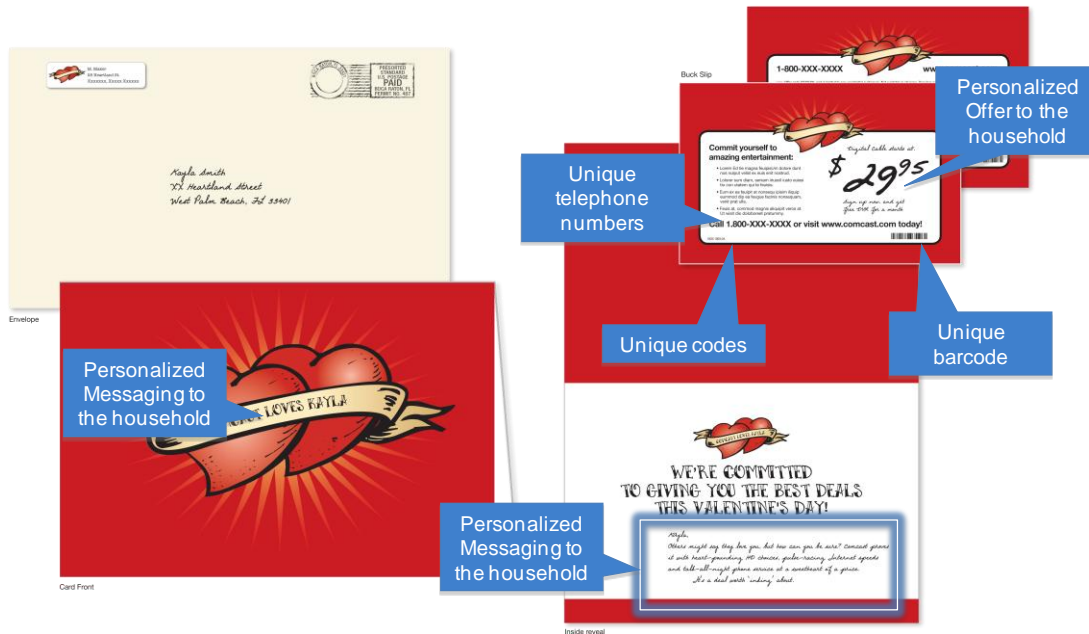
M. Master
XX Heartland St.
Xxxxxxx, Xxxxx Xxxxx

PRESORTED STANDARD U.S. POSTAGE PAID BOCA RATON, FL PERMIT NO. 407

Kayla Smith
XX Heartland Street
West Palm Beach, FL 33401

Envelope

Buck Slip

1-800-XXX-XXXX

Personalized Offer to the household

Commit yourself to amazing entertainment:

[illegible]

Digital Cable starts at
$29.95
Sign up now and get free DVR for a month

Call 1.800-XXX-XXXX or visit www.comcast.com today!

Unique telephone numbers

Unique codes

Unique barcode

Personalized Messaging to the household

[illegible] LOVES KAYLA

Card Front

COMCAST LOVES KAYLA

WE'RE COMMITTED TO GIVING YOU THE BEST DEALS THIS VALENTINE'S DAY!

Kayla,
Others might say they love you, but how can you be sure? Comcast proves it with heart-pounding HD choices, pulse-racing Internet speeds and talk-all-night phone service at a sweetheart of a price.
It's a deal worth "inking" about.

Personalized Messaging to the household

Inside reveal